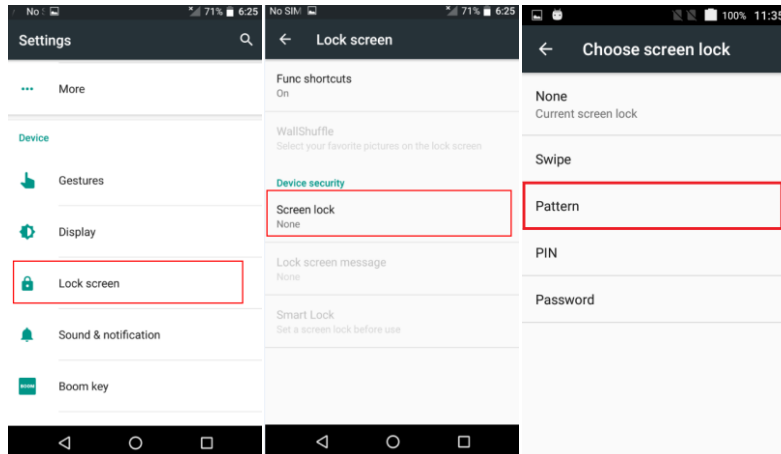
No
71% 6:25
Settings
More
Device
Gestures
Display
Lock screen
Sound & notification
BOOM
Boom key

No SIM
71% 6:25
Lock screen
Func shortcuts
On
WallShuffle
Select your favorite pictures on the lock screen
Device security
Screen lock
None
Lock screen message
None
Smart Lock
Set a screen lock before use

100% 11:35
Choose screen lock
None
Current screen lock
Swipe
Pattern
PIN
Password